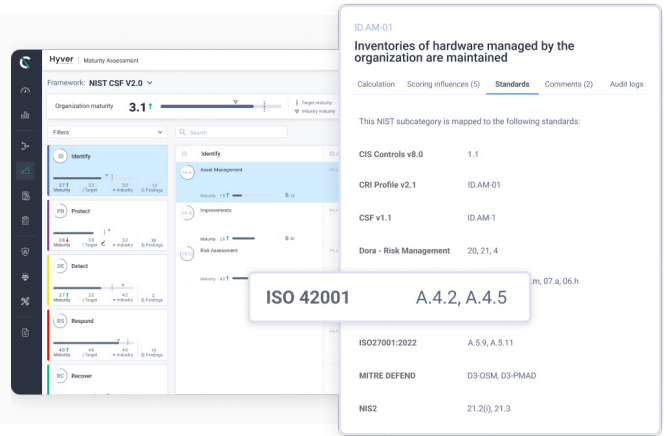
Hyver | Maturity Assessment

Framework: NIST CSF V2.0

Organization maturity 3.1

Target maturity
Industry maturity

Filters

Search

ID Identify
3.7 Maturity 3.2 Target 3.0 Industry 15 Findings

PR Protect
2.8 Maturity 3.5 Target 3.2 Industry 36 Findings

DE Detect
3.7 Maturity 3.2 Target 4.1 Industry 3 Findings

RS Respond
4.0 Maturity 4.5 Target 4.2 Industry 15 Findings

RC Recover

ID Identify

Asset Management
Maturity 1.9 15

Improvements
Maturity 3.5 30

Risk Assessment
Maturity 4.3

ID.AM-01

Inventories of hardware managed by the organization are maintained

Calculation Scoring influences (5) Standards Comments (2) Audit logs

This NIST subcategory is mapped to the following standards:

| | |
|---|---|
| CIS Controls v8.0 | 1.1 |
| CRI Profile v2.1 | ID.AM-01 |
| CSF v1.1 | ID.AM-1 |
| Dora - Risk Management | 20, 21, 4 |
| | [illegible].m, 07.a, 06.h |
| ISO27001:2022 | A.5.9, A.5.11 |
| MITRE DEFEND | D3-OSM, D3-PMAD |
| NIS2 | 21.2(i), 21.3 |

ISO 42001 A.4.2, A.4.5